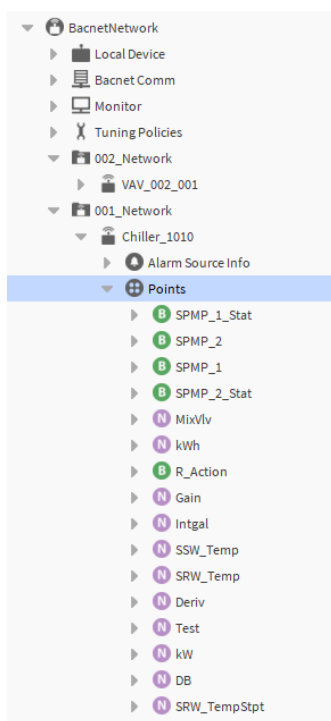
BacnetNetwork
Local Device
Bacnet Comm
Monitor
Tuning Policies
002_Network
VAV_002_001
001_Network
Chiller_1010
Alarm Source Info
Points
B SPMP_1_Stat
B SPMP_2
B SPMP_1
B SPMP_2_Stat
N MixVlv
N kWh
B R_Action
N Gain
N Intgal
N SSW_Temp
N SRW_Temp
N Deriv
N Test
N kW
N DB
N SRW_TempStpt